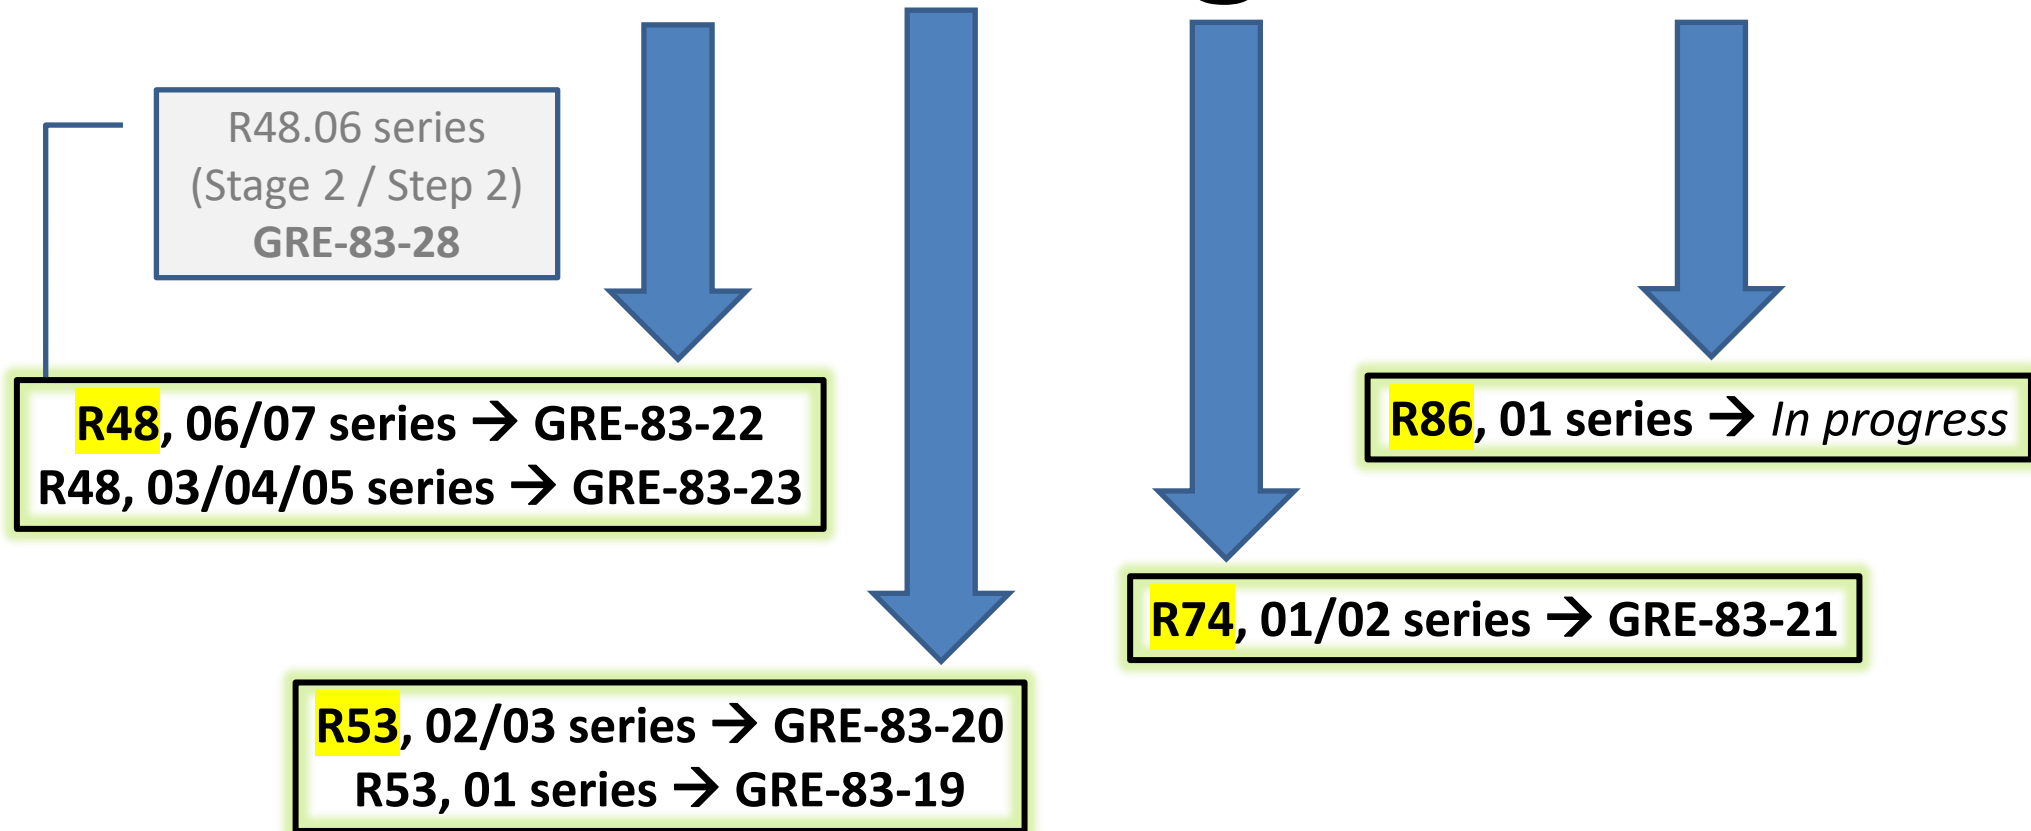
R48.06 series
(Stage 2 / Step 2)
GRE-83-28

R48, 06/07 series → GRE-83-22
R48, 03/04/05 series → GRE-83-23

R86, 01 series → In progress

R74, 01/02 series → GRE-83-21

R53, 02/03 series → GRE-83-20
R53, 01 series → GRE-83-19